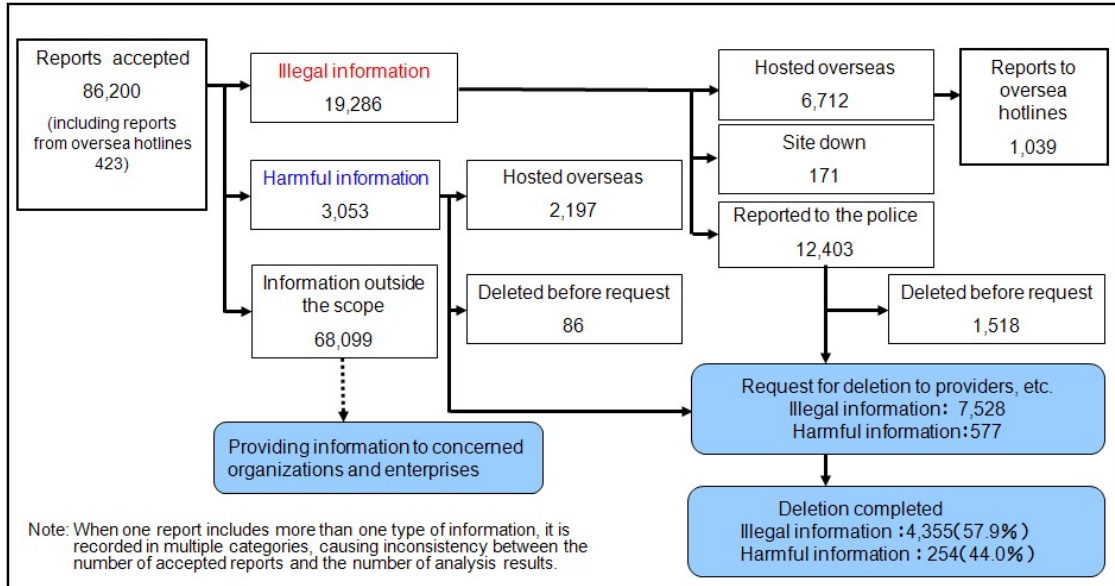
Reports accepted
86,200
(including reports from oversea hotlines 423)

Illegal information
19,286

Hosted overseas
6,712

Reports to oversea hotlines
1,039

Site down
171

Harmful information
3,053

Hosted overseas
2,197

Reported to the police
12,403

Information outside the scope
68,099

Deleted before request
86

Deleted before request
1,518

Request for deletion to providers, etc.
Illegal information: 7,528
Harmful information: 577

Providing information to concerned organizations and enterprises

Deletion completed
Illegal information: 4,355(57.9%)
Harmful information: 254(44.0%)

Note: When one report includes more than one type of information, it is recorded in multiple categories, causing inconsistency between the number of accepted reports and the number of analysis results.